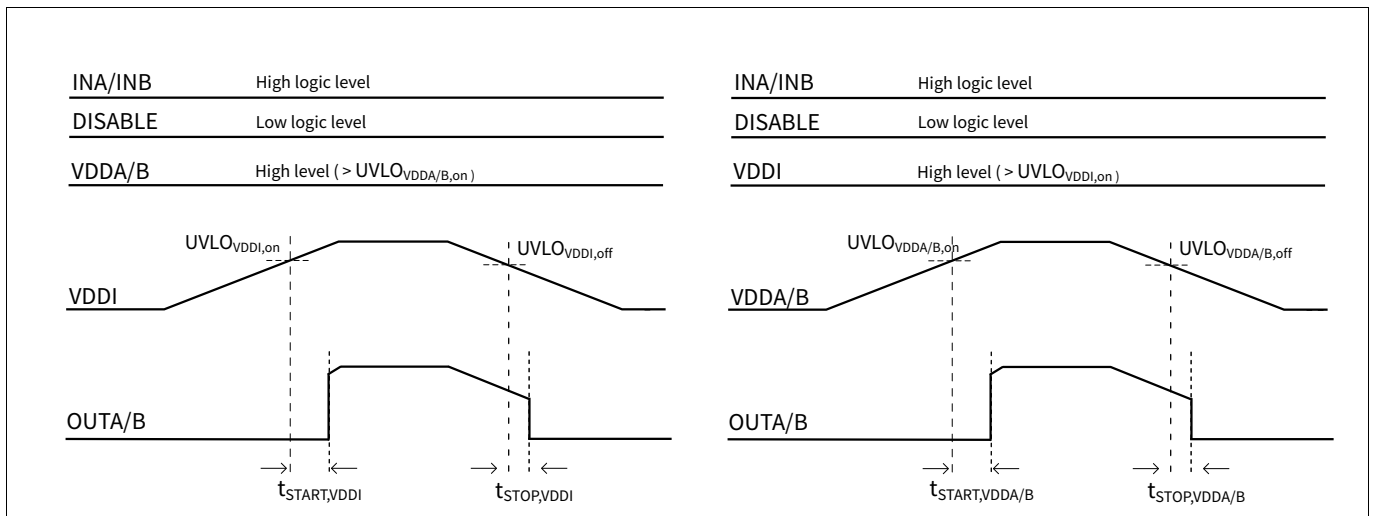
INA/INB High logic level

DISABLE Low logic level

VDDA/B High level ( > $UVLO_{VDDA/B,on}$ )

$UVLO_{VDDI,on}$

$UVLO_{VDDI,off}$

VDDI

OUTA/B

$t_{START,VDDI}$

$t_{STOP,VDDI}$

INA/INB High logic level

DISABLE Low logic level

VDDI High level ( > $UVLO_{VDDI,on}$ )

$UVLO_{VDDA/B,on}$

$UVLO_{VDDA/B,off}$

VDDA/B

OUTA/B

$t_{START,VDDA/B}$

$t_{STOP,VDDA/B}$